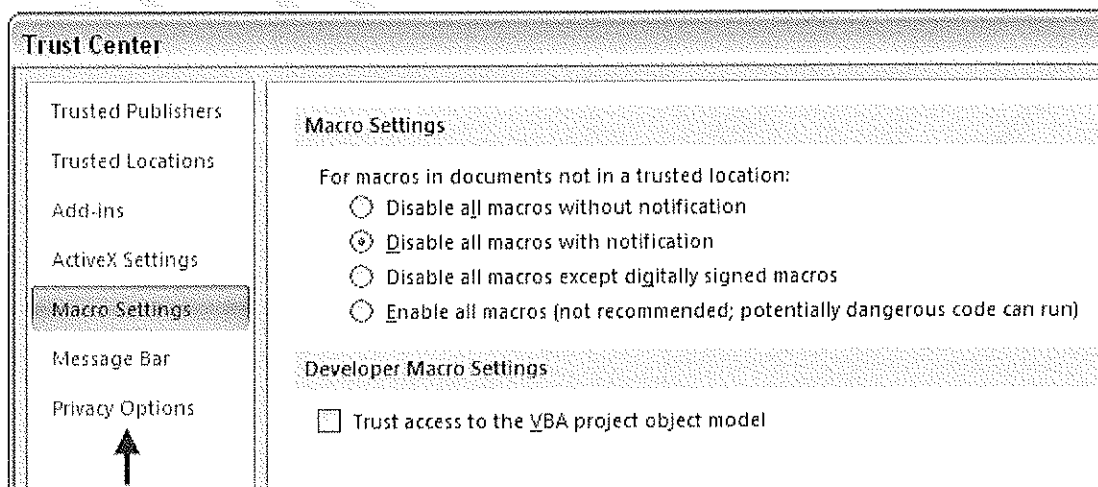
Trust Center

Trusted Publishers

Trusted Locations

Add-ins

ActiveX Settings

Macro Settings

Message Bar

Privacy Options

Macro Settings

For macros in documents not in a trusted location:

Disable all macros without notification

Disable all macros with notification

Disable all macros except digitally signed macros

Enable all macros (not recommended; potentially dangerous code can run)

Developer Macro Settings

Trust access to the VBA project object model